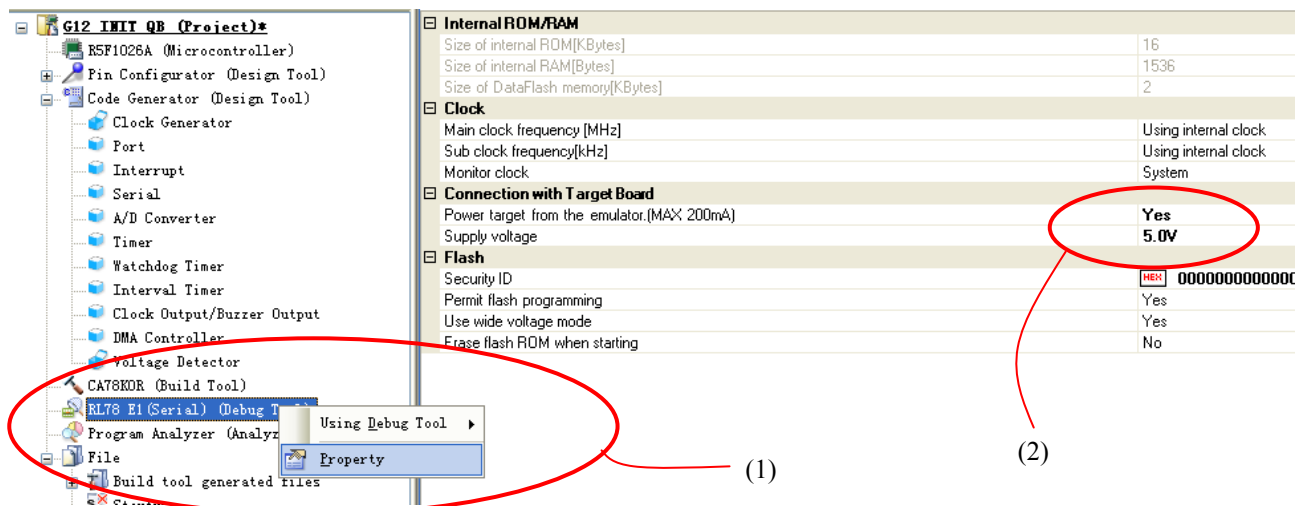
G12 INIT QB (Project)*
R5F1026A (Microcontroller)
Pin Configurator (Design Tool)
Code Generator (Design Tool)
Clock Generator
Port
Interrupt
Serial
A/D Converter
Timer
Watchdog Timer
Interval Timer
Clock Output/Buzzer Output
DMA Controller
Voltage Detector
CA78K0R (Build Tool)
RL78 E1(Serial) (Debug T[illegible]
Program Analyzer (Analyz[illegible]
File
Build tool generated files
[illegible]
Using Debug Tool
Property

Internal ROM/RAM

| | |
|---|---|
| Size of internal ROM[KBytes] | 16 |
| Size of internal RAM[Bytes] | 1536 |
| Size of DataFlash memory[KBytes] | 2 |

Clock

| | |
|---|---|
| Main clock frequency [MHz] | Using internal clock |
| Sub clock frequency[kHz] | Using internal clock |
| Monitor clock | System |

Connection with Target Board

| | |
|---|---|
| Power target from the emulator.(MAX 200mA) | Yes |
| Supply voltage | 5.0V |

Flash

| | |
|---|---|
| Security ID | HEX 000000000000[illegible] |
| Permit flash programming | Yes |
| Use wide voltage mode | Yes |
| Erase flash ROM when starting | No |

(1)

(2)